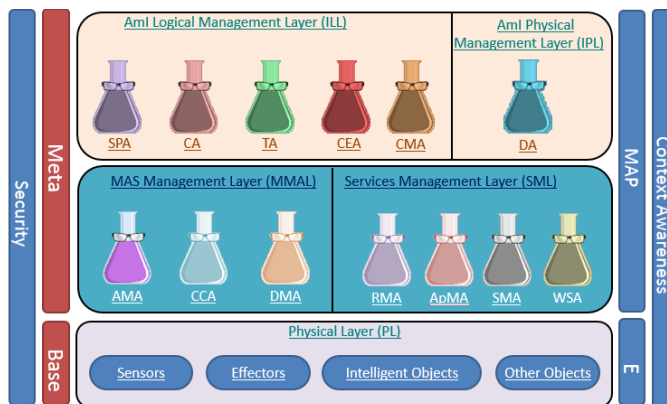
Security

Meta

AmI Logical Management Layer (ILL)

SPA CA TA CEA CMA

AmI Physical Management Layer (IPL)

DA

MAS Management Layer (MMAL)

AMA CCA DMA

Services Management Layer (SML)

RMA ApMA SMA WSA

Base

Physical Layer (PL)

Sensors Effectors Intelligent Objects Other Objects

MAP

E

Context Awareness